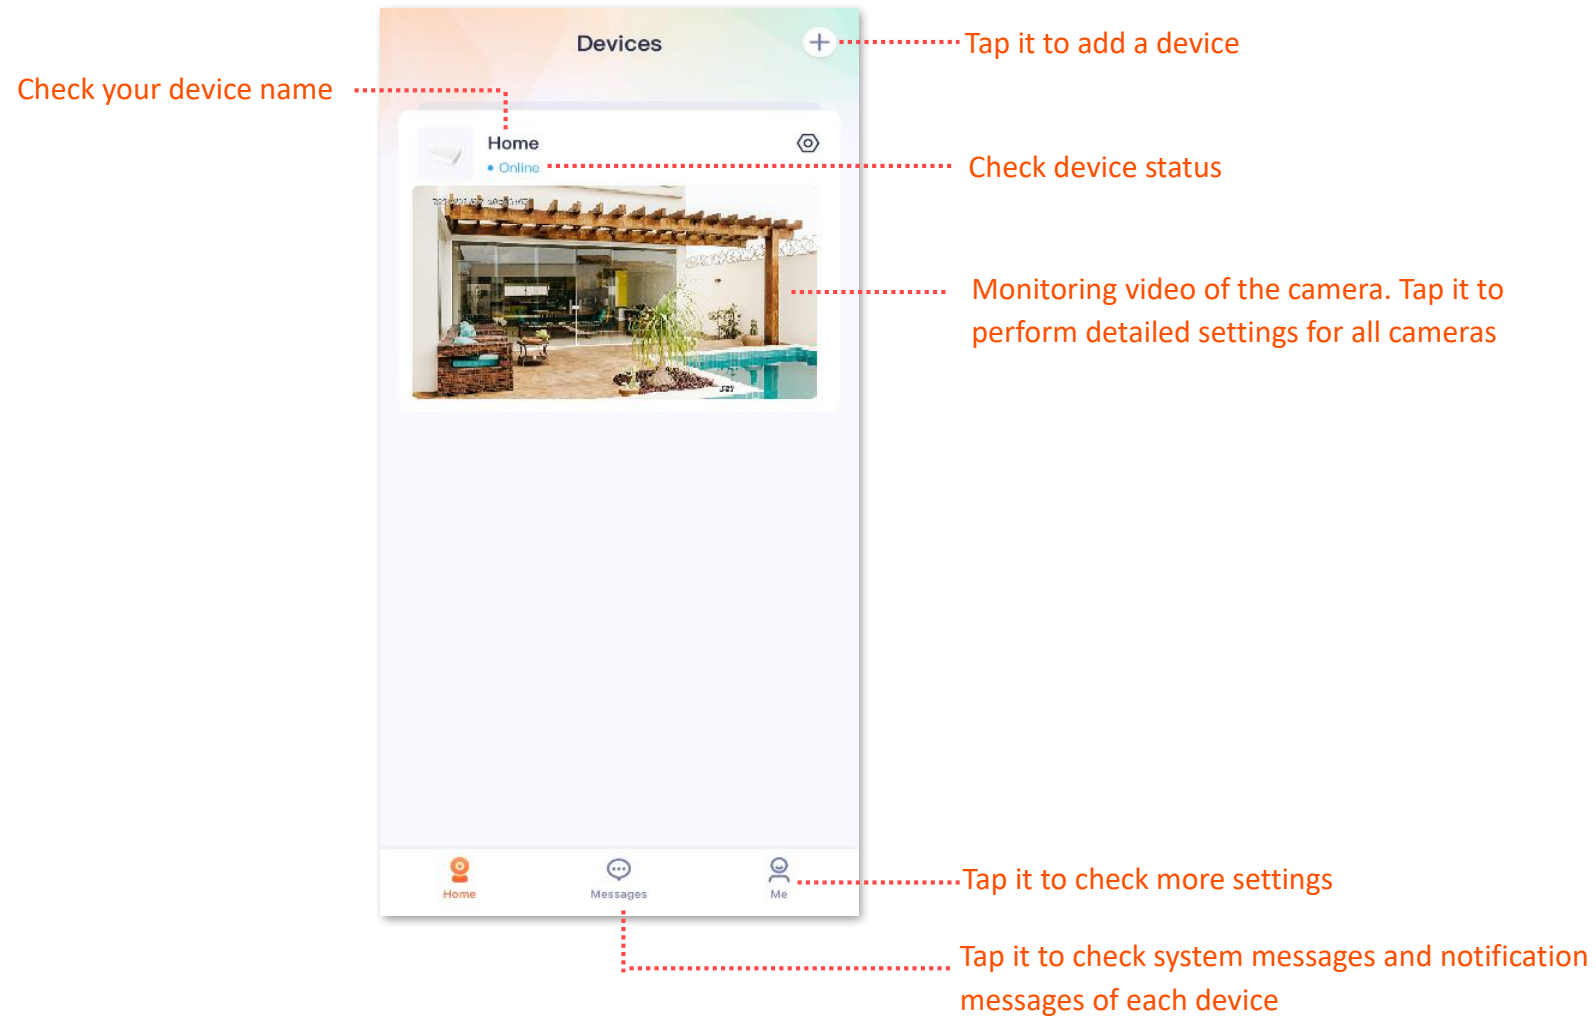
Devices

Tap it to add a device

Check your device name

Home
• Online

Check device status

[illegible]

Monitoring video of the camera. Tap it to perform detailed settings for all cameras

Home
Messages
Me

Tap it to check more settings

Tap it to check system messages and notification messages of each device